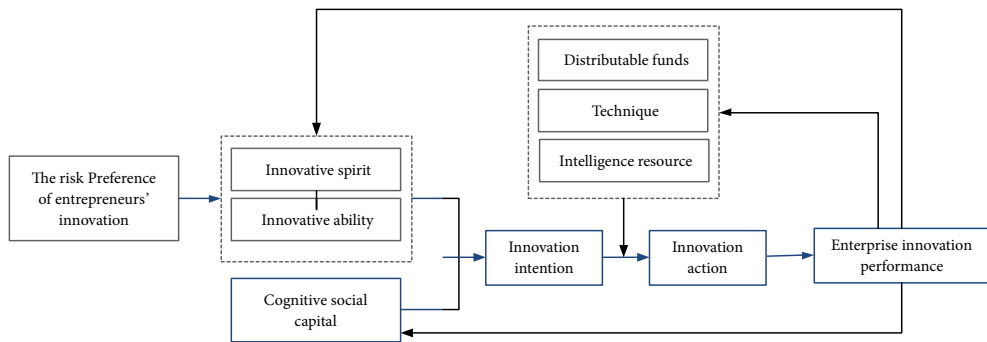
The risk Preference of entrepreneurs' innovation

Innovative spirit

Innovative ability

Cognitive social capital

Distributable funds

Technique

Intelligence resource

Innovation intention

Innovation action

Enterprise innovation performance